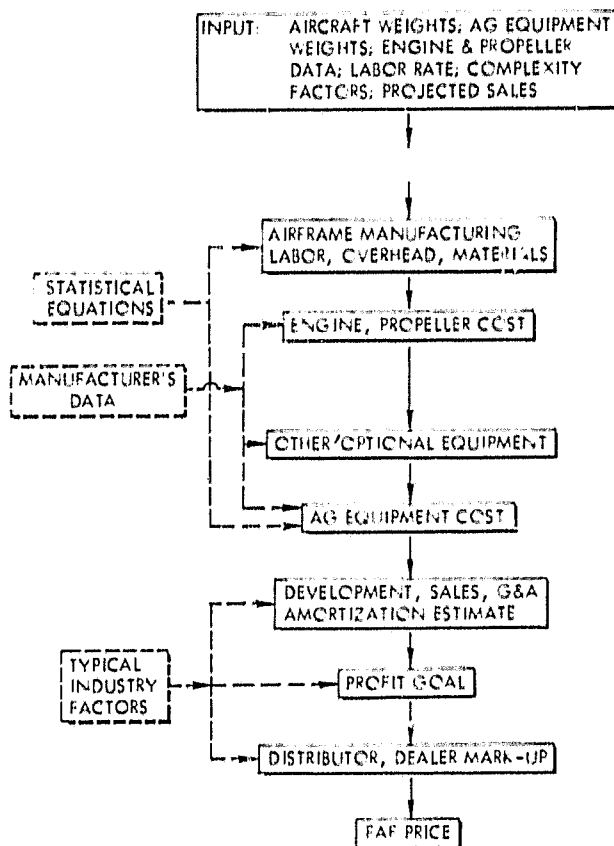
INPUT: AIRCRAFT WEIGHTS; AG EQUIPMENT WEIGHTS; ENGINE & PROPELLER DATA; LABOR RATE; COMPLEXITY FACTORS; PROJECTED SALES

AIRFRAME MANUFACTURING LABOR, OVERHEAD, MATERIALS

STATISTICAL EQUATIONS

ENGINE, PROPELLER COST

MANUFACTURER'S DATA

OTHER/OPTIONAL EQUIPMENT

AG EQUIPMENT COST

DEVELOPMENT, SALES, G&A AMORTIZATION ESTIMATE

TYPICAL INDUSTRY FACTORS

PROFIT GOAL

DISTRIBUTOR, DEALER MARK-UP

FAF PRICE